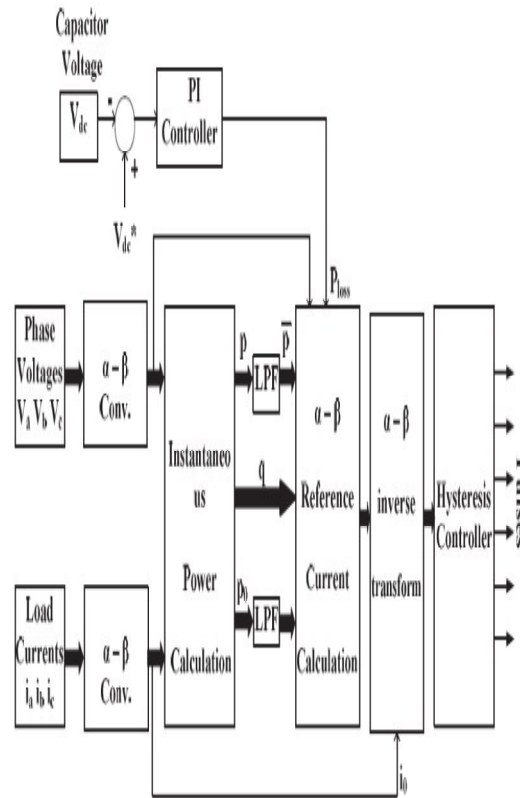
Capacitor Voltage

$V_{dc}$

-

+

PI Controller

$V_{dc}^*$

$P_{loss}$

Phase Voltages $V_a$ $V_b$ $V_c$

$\alpha-\beta$ Conv.

Instantaneo us Power Calculation

p

LPF

$\bar{p}$

q

$p_0$

LPF

$\alpha-\beta$ Reference Current Calculation

$\alpha-\beta$ inverse transform

Hysteresis Controller

Load Currents $i_a$ $i_b$ $i_c$

$\alpha-\beta$ Conv.

$i_0$